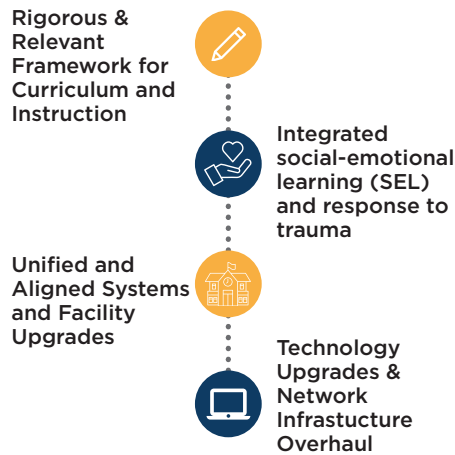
Rigorous & Relevant Framework for Curriculum and Instruction

Integrated social-emotional learning (SEL) and response to trauma

Unified and Aligned Systems and Facility Upgrades

Technology Upgrades & Network Infrastucture Overhaul